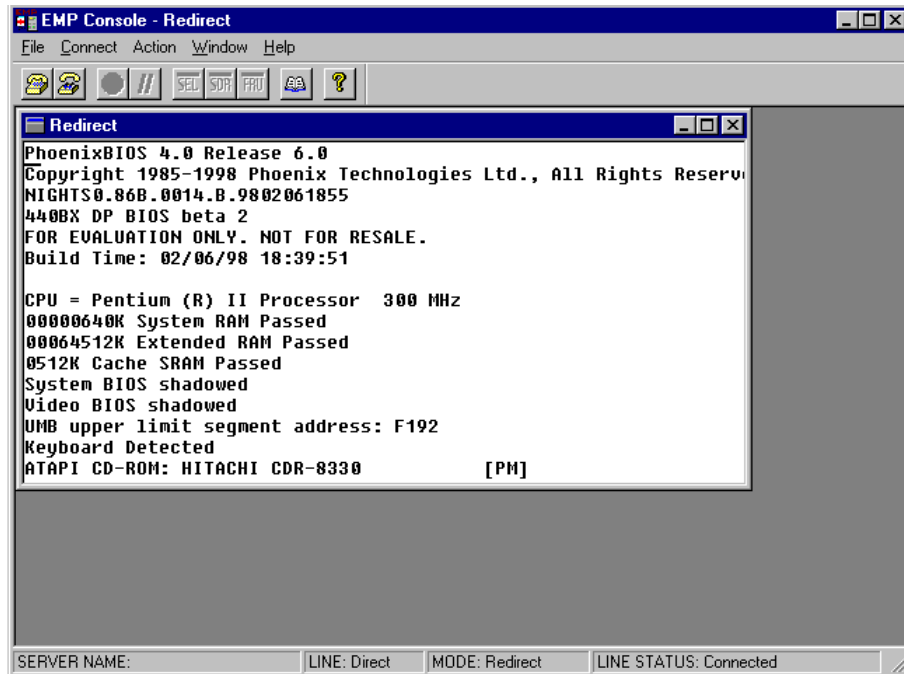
EMP Console - Redirect

File Connect Action Window Help

SEL SDR FRU

Redirect

PhoenixBIOS 4.0 Release 6.0
Copyright 1985-1998 Phoenix Technologies Ltd., All Rights Reserv
NIGHTS0.86B.0014.B.9802061855
440BX DP BIOS beta 2
FOR EVALUATION ONLY. NOT FOR RESALE.
Build Time: 02/06/98 18:39:51

CPU = Pentium (R) II Processor 300 MHz
00000640K System RAM Passed
00064512K Extended RAM Passed
0512K Cache SRAM Passed
System BIOS shadowed
Video BIOS shadowed
UMB upper limit segment address: F192
Keyboard Detected
ATAPI CD-ROM: HITACHI CDR-8330 [PM]

SERVER NAME: | LINE: Direct | MODE: Redirect | LINE STATUS: Connected